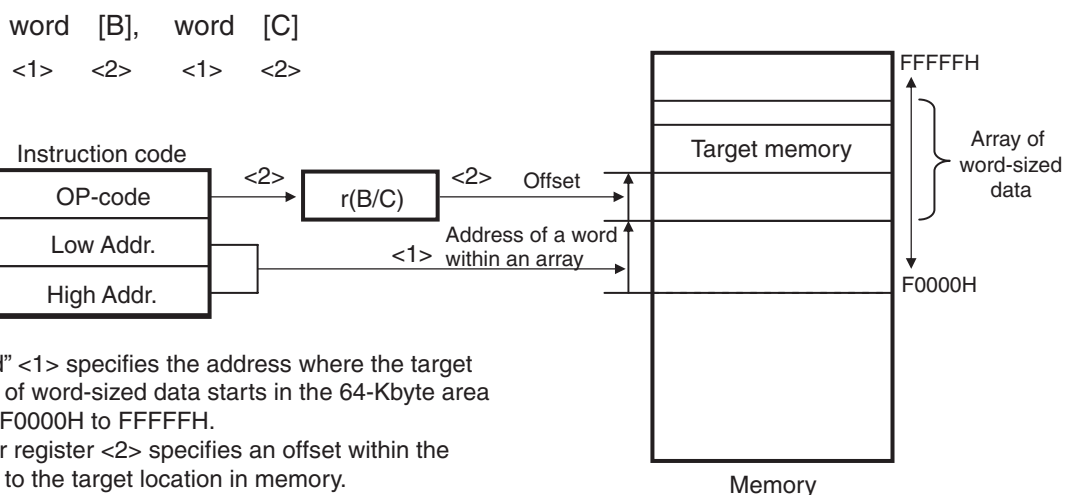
word [B], word [C]
<1> <2> <1> <2>

Instruction code

OP-code

Low Addr.

High Addr.

<2>

r(B/C)

<2>

Offset

Address of a word

<1> within an array

Target memory

FFFFFH

Array of word-sized data

F0000H

Memory

d" <1> specifies the address where the target of word-sized data starts in the 64-Kbyte area F0000H to FFFFFH.

r register <2> specifies an offset within the to the target location in memory.